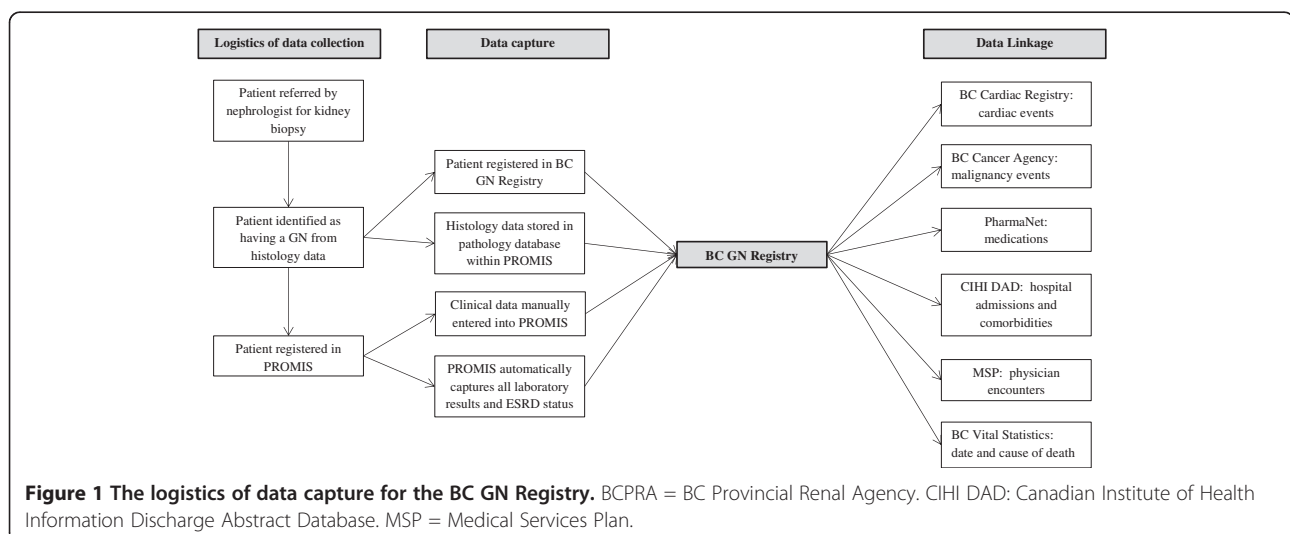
Logistics of data collection

Data capture

Data Linkage

Patient referred by nephrologist for kidney biopsy

Patient identified as having a GN from histology data

Patient registered in PROMIS

Patient registered in BC GN Registry

Histology data stored in pathology database within PROMIS

Clinical data manually entered into PROMIS

PROMIS automatically captures all laboratory results and ESRD status

BC GN Registry

BC Cardiac Registry: cardiac events

BC Cancer Agency: malignancy events

PharmaNet: medications

CIHI DAD: hospital admissions and comorbidities

MSP: physician encounters

BC Vital Statistics: date and cause of death

**Figure 1 The logistics of data capture for the BC GN Registry.** BCPRA = BC Provincial Renal Agency. CIHI DAD: Canadian Institute of Health Information Discharge Abstract Database. MSP = Medical Services Plan.